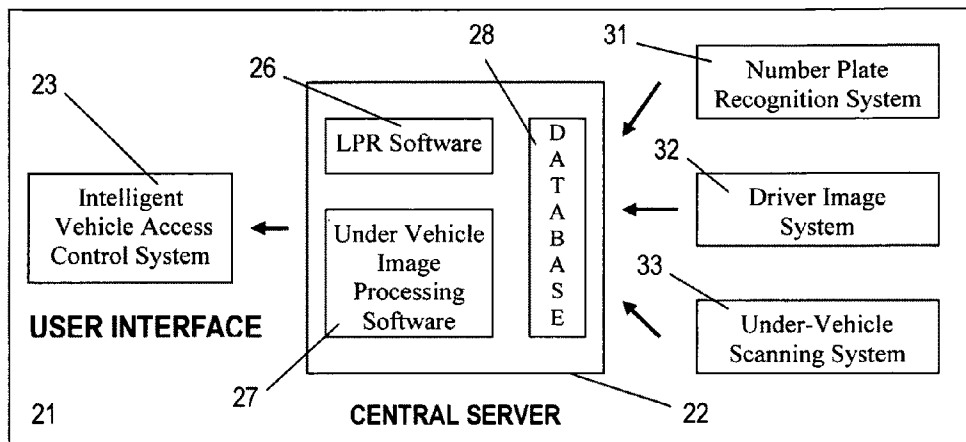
23

Intelligent Vehicle Access Control System

USER INTERFACE

21

26

LPR Software

Under Vehicle Image Processing Software

27

28

D A T A B A S E

CENTRAL SERVER

22

31

Number Plate Recognition System

32

Driver Image System

33

Under-Vehicle Scanning System